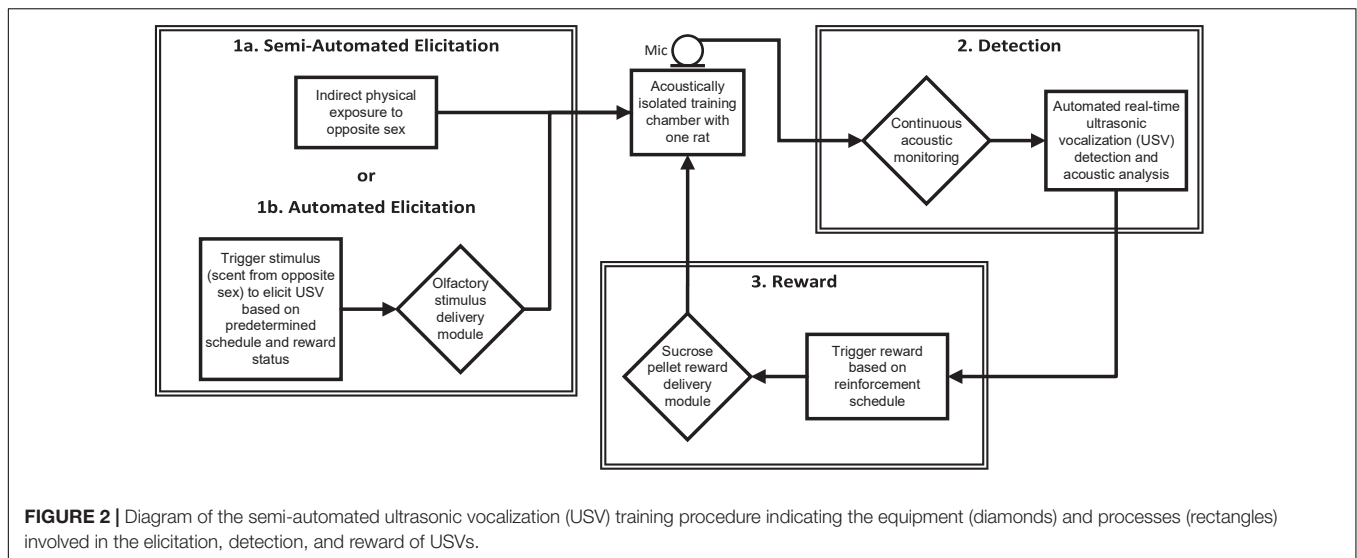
1a. Semi-Automated Elicitation

Indirect physical exposure to opposite sex

or

1b. Automated Elicitation

Trigger stimulus (scent from opposite sex) to elicit USV based on predetermined schedule and reward status

Olfactory stimulus delivery module

Mic

Acoustically isolated training chamber with one rat

2. Detection

Continuous acoustic monitoring

Automated real-time ultrasonic vocalization (USV) detection and acoustic analysis

3. Reward

Sucrose pellet reward delivery module

Trigger reward based on reinforcement schedule

FIGURE 2 | Diagram of the semi-automated ultrasonic vocalization (USV) training procedure indicating the equipment (diamonds) and processes (rectangles) involved in the elicitation, detection, and reward of USVs.